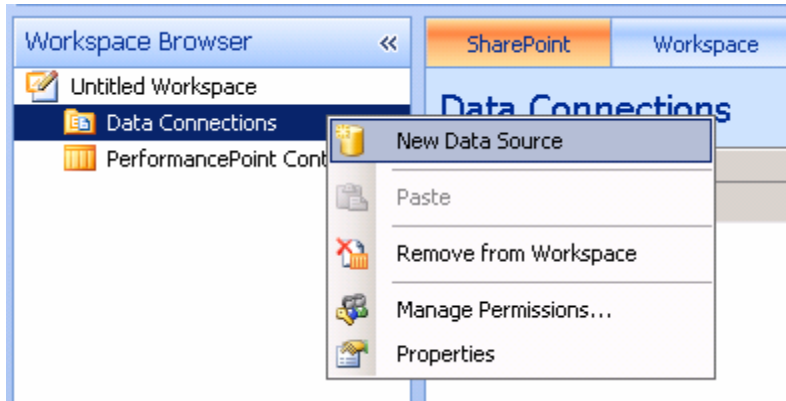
Workspace Browser «

Untitled Workspace

Data Connections

PerformancePoint Cont

SharePoint

Workspace

Data Connections

New Data Source

Paste

Remove from Workspace

Manage Permissions...

Properties